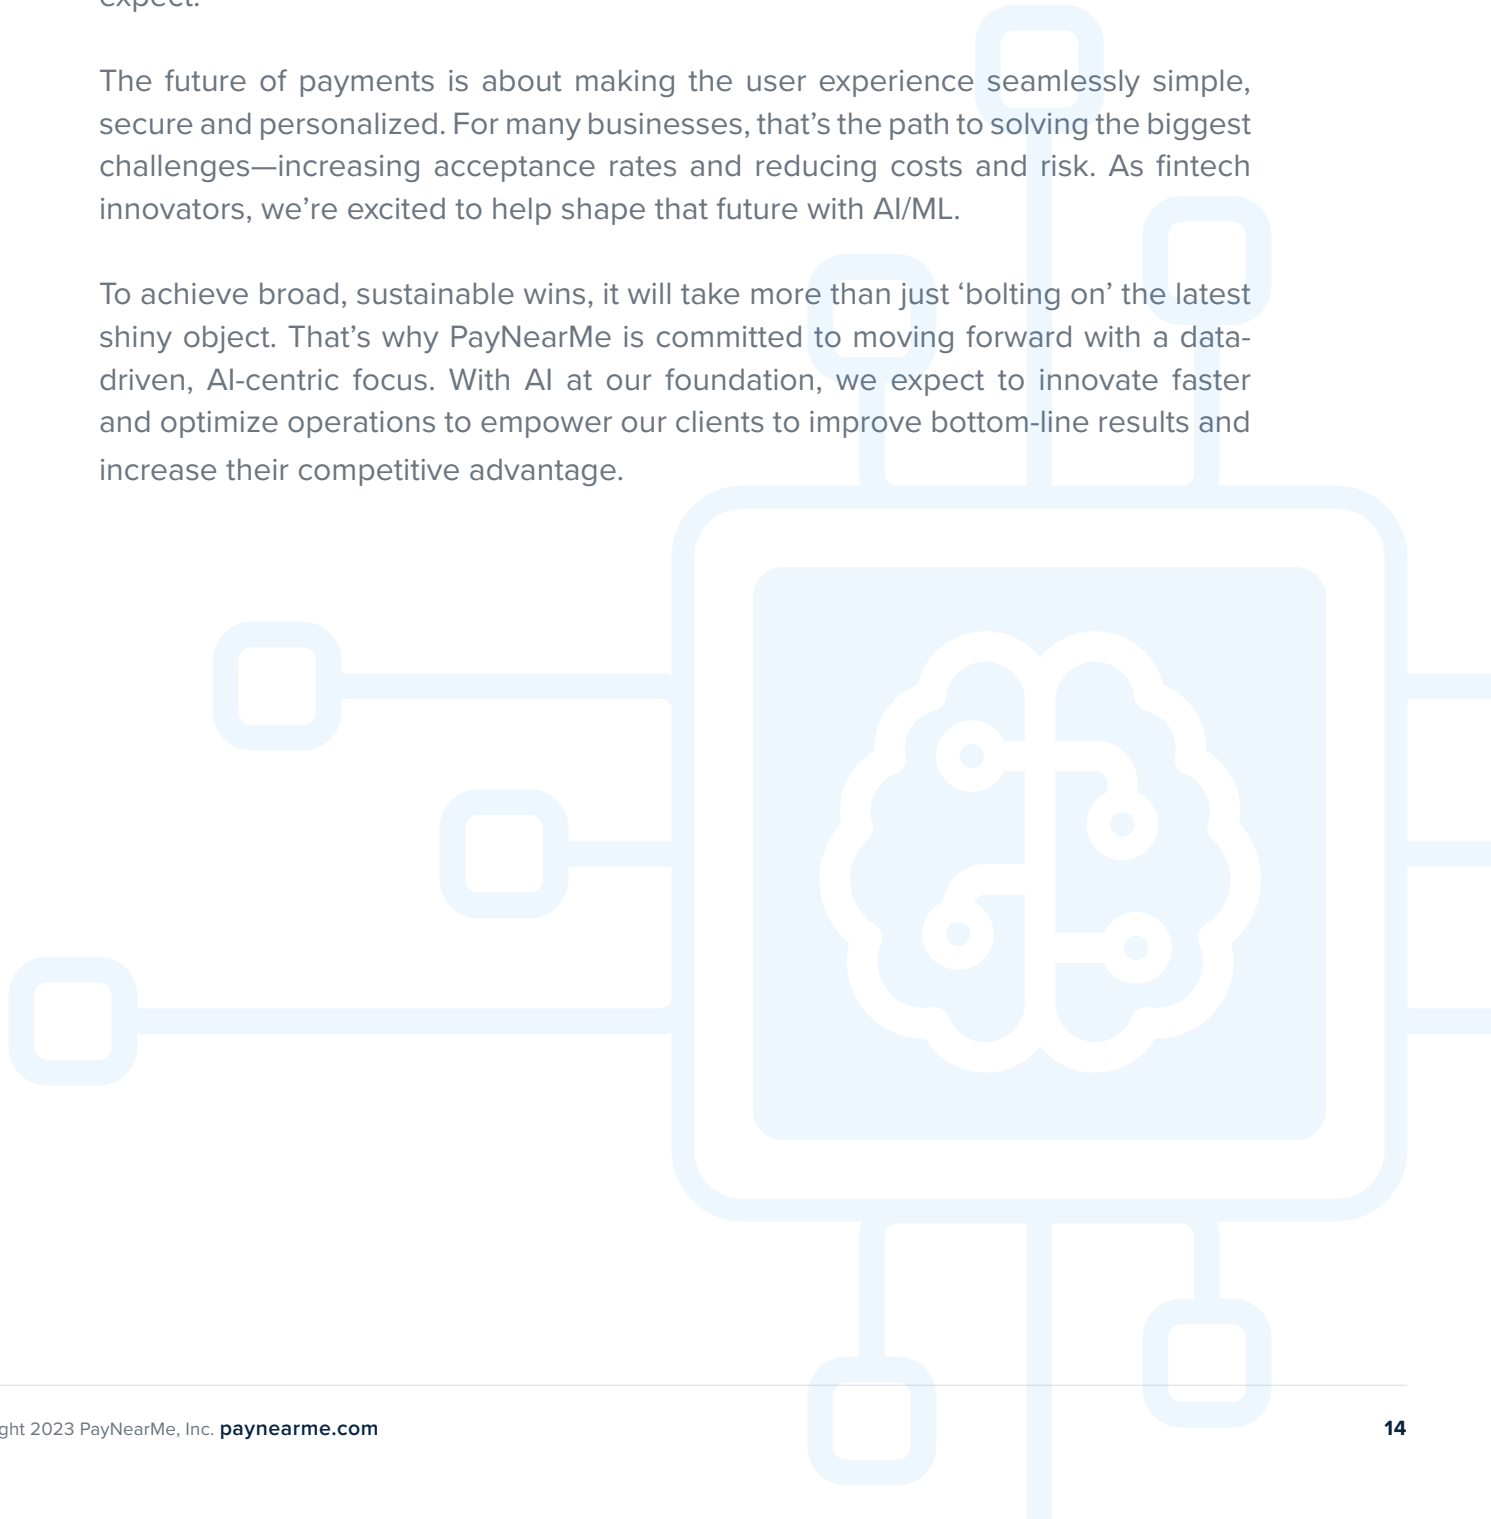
expect.

The future of payments is about making the user experience seamlessly simple, secure and personalized. For many businesses, that's the path to solving the biggest challenges—increasing acceptance rates and reducing costs and risk. As fintech innovators, we're excited to help shape that future with AI/ML.

To achieve broad, sustainable wins, it will take more than just 'bolting on' the latest shiny object. That's why PayNearMe is committed to moving forward with a data-driven, AI-centric focus. With AI at our foundation, we expect to innovate faster and optimize operations to empower our clients to improve bottom-line results and increase their competitive advantage.

ght 2023 PayNearMe, Inc. paynearme.com

14